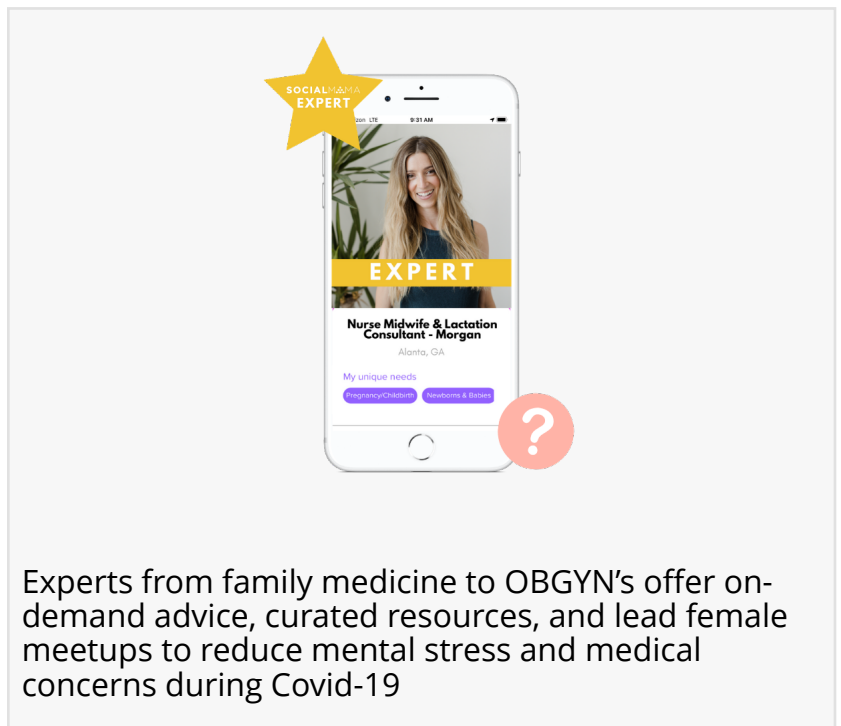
SOCIALMAMA EXPERT

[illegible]zon LTE 9:31 AM

EXPERT

Nurse Midwife & Lactation Consultant - Morgan

Alanta, GA

My unique needs

Pregnancy/Childbirth

Newborns & Babies

?

Experts from family medicine to OBGYN’s offer on-demand advice, curated resources, and lead female meetups to reduce mental stress and medical concerns during Covid-19